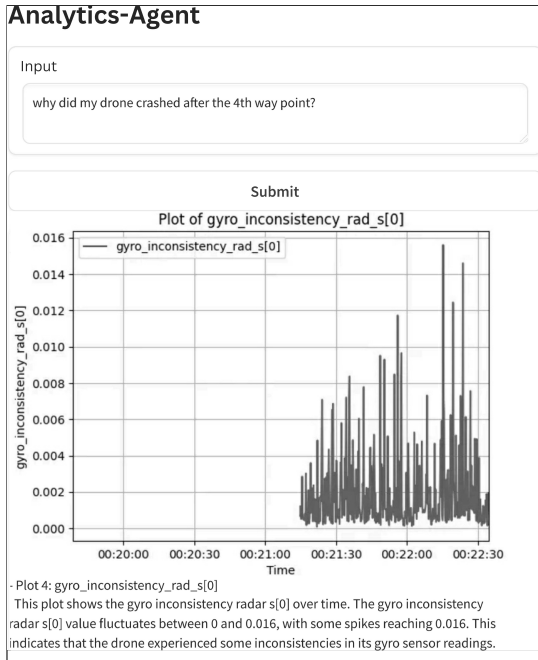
Analytics-Agent

Input

why did my drone crashed after the 4th way point?

Submit

Plot of gyro_inconsistency_rad_s[0]

gyro_inconsistency_rad_s[0]

gyro_inconsistency_rad_s[0]

0.016
0.014
0.012
0.010
0.008
0.006
0.004
0.002
0.000

00:20:00 00:20:30 00:21:00 00:21:30 00:22:00 00:22:30

Time

· Plot 4: gyro_inconsistency_rad_s[0]
This plot shows the gyro inconsistency radar s[0] over time. The gyro inconsistency radar s[0] value fluctuates between 0 and 0.016, with some spikes reaching 0.016. This indicates that the drone experienced some inconsistencies in its gyro sensor readings.